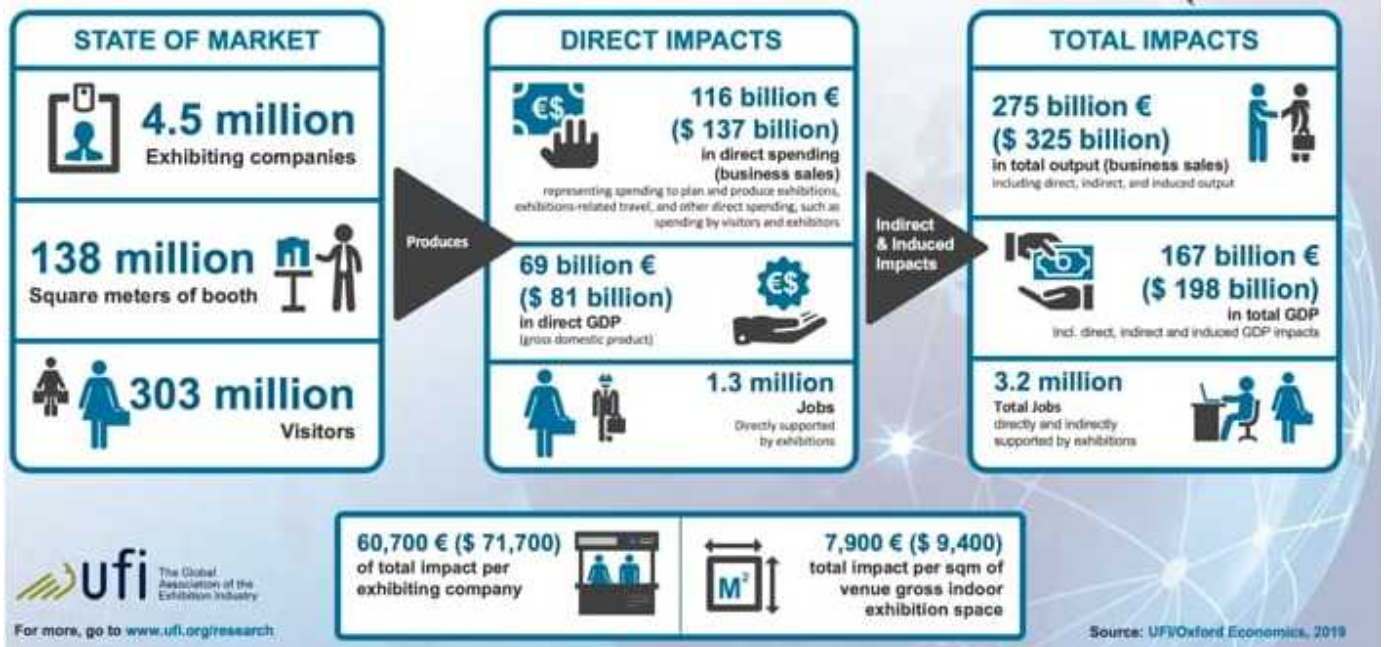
STATE OF MARKET

4.5 million
Exhibiting companies

138 million
Square meters of booth

303 million
Visitors

Produces

DIRECT IMPACTS

€$

116 billion €
($ 137 billion)
in direct spending (business sales)
representing spending to plan and produce exhibitions, exhibitions-related travel, and other direct spending, such as spending by visitors and exhibitors

69 billion €
($ 81 billion)
in direct GDP
(gross domestic product)

€$

1.3 million
Jobs
Directly supported by exhibitions

Indirect & Induced Impacts

TOTAL IMPACTS

275 billion €
($ 325 billion)
in total output (business sales)
including direct, indirect, and induced output

167 billion €
($ 198 billion)
in total GDP
Incl. direct, indirect and induced GDP impacts

3.2 million
Total Jobs
directly and indirectly supported by exhibitions

ufi The Global Association of the Exhibition Industry

For more, go to www.ufi.org/research

60,700 € ($ 71,700)
of total impact per exhibiting company

$M^2$

7,900 € ($ 9,400)
total impact per sqm of venue gross indoor exhibition space

Source: UFI/Oxford Economics, 2019